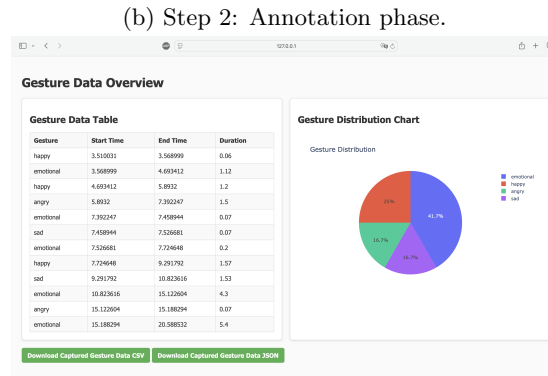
(b) Step 2: Annotation phase.

127.0.0.1

Gesture Data Overview

Gesture Data Table

| Gesture | Start Time | End Time | Duration |
|---|---|---|---|
| happy | 3.510031 | 3.568999 | 0.06 |
| emotional | 3.568999 | 4.693412 | 1.12 |
| happy | 4.693412 | 5.8932 | 1.2 |
| angry | 5.8932 | 7.392247 | 1.5 |
| emotional | 7.392247 | 7.458944 | 0.07 |
| sad | 7.458944 | 7.526681 | 0.07 |
| emotional | 7.526681 | 7.724648 | 0.2 |
| happy | 7.724648 | 9.291792 | 1.57 |
| sad | 9.291792 | 10.823616 | 1.53 |
| emotional | 10.823616 | 15.122604 | 4.3 |
| angry | 15.122604 | 15.188294 | 0.07 |
| emotional | 15.188294 | 20.588532 | 5.4 |

Download Captured Gesture Data CSV
Download Captured Gesture Data JSON

Gesture Distribution Chart

Gesture Distribution

41.7%
25%
16.7%
16.7%

emotional
happy
angry
sad